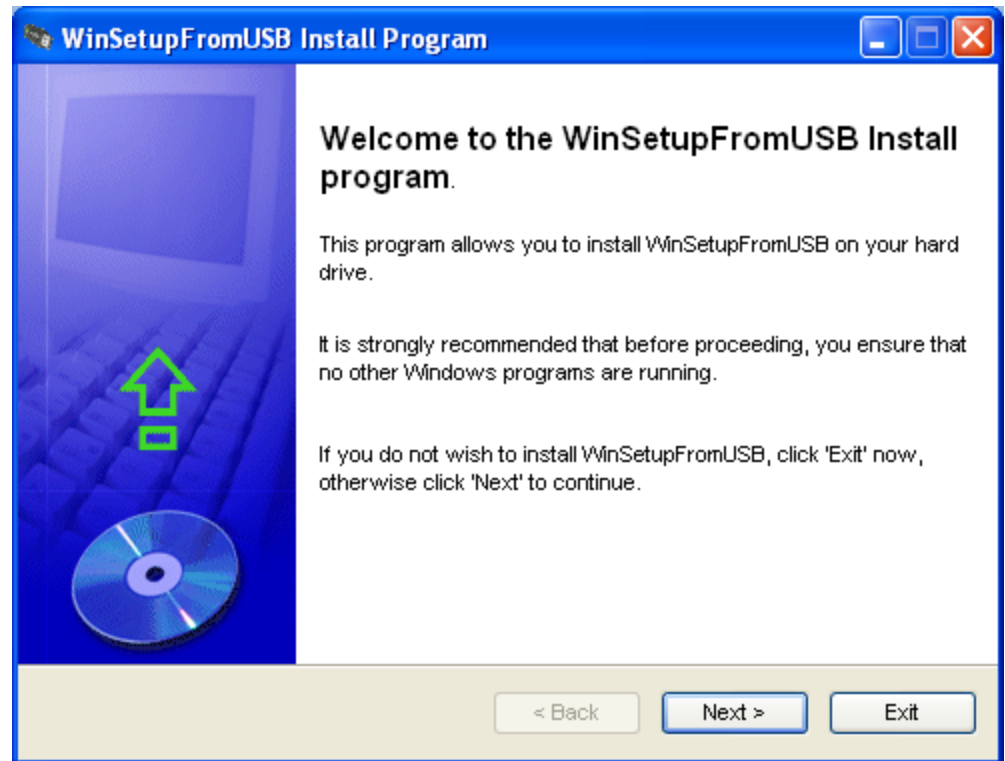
WinSetupFromUSB Install Program

Welcome to the WinSetupFromUSB Install program.

This program allows you to install WinSetupFromUSB on your hard drive.

It is strongly recommended that before proceeding, you ensure that no other Windows programs are running.

If you do not wish to install WinSetupFromUSB, click 'Exit' now, otherwise click 'Next' to continue.

< Back
Next >
Exit